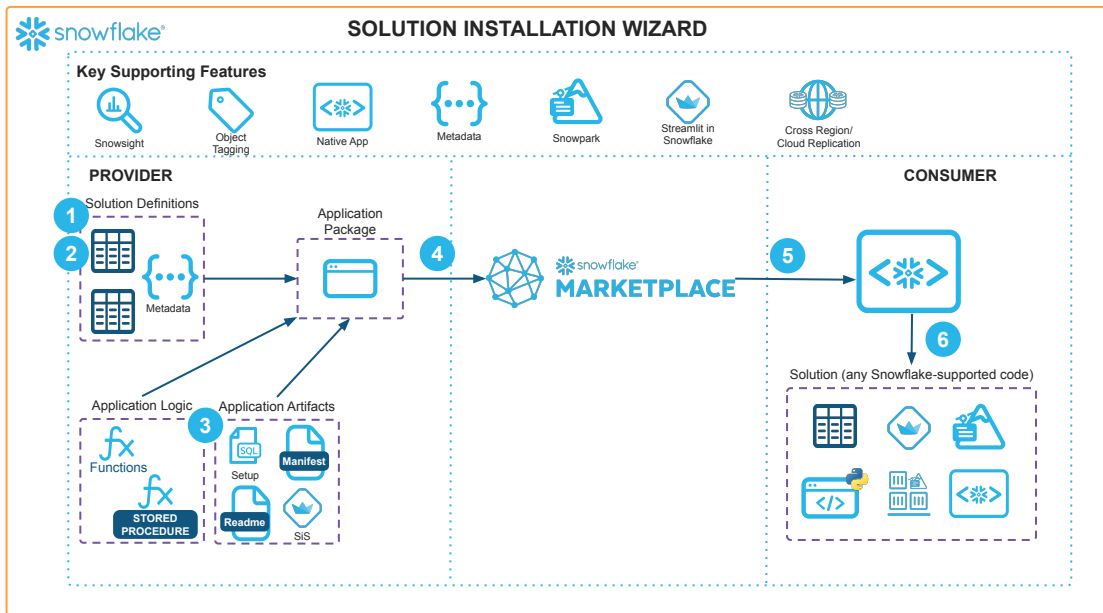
snowflake®

SOLUTION INSTALLATION WIZARD

Key Supporting Features

Snowsight

Object Tagging

Native App

Metadata

Snowpark

Streamlit in Snowflake

Cross Region/ Cloud Replication

PROVIDER

CONSUMER

1

Solution Definitions

2

Metadata

Application Package

4

snowflake®
MARKETPLACE

5

6

Solution (any Snowflake-supported code)

Application Logic

3

Application Artifacts

Functions

STORED PROCEDURE

SQL

Setup

Manifest

Readme

SiS